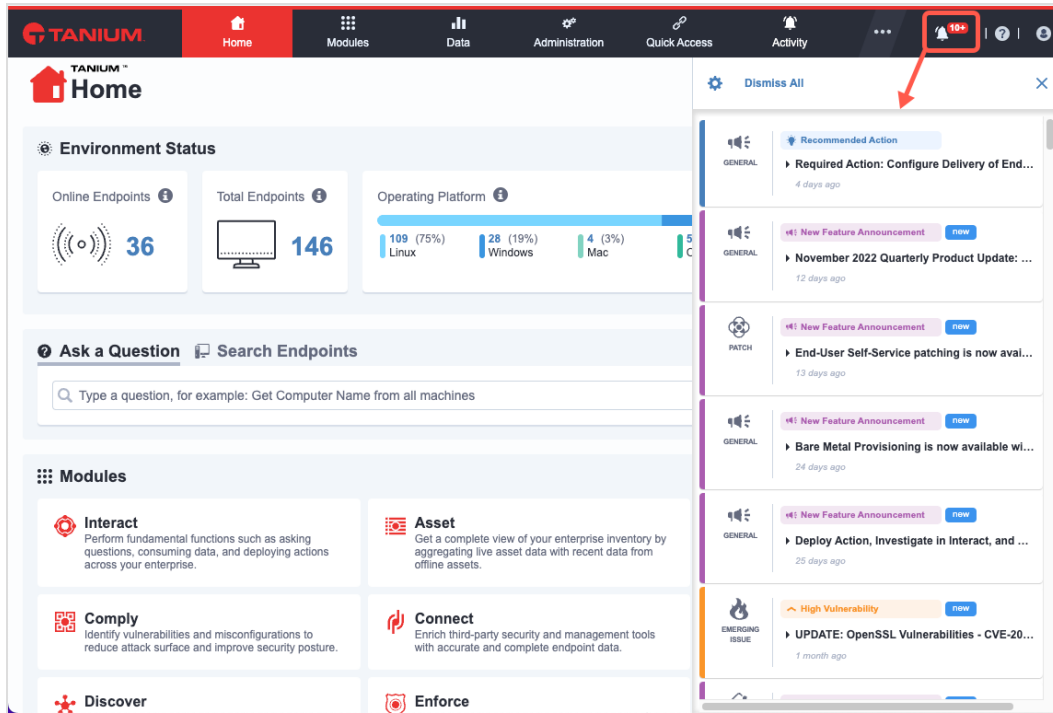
TANIUM

Home
Modules
Data
Administration
Quick Access
Activity
•••
10+
?

TANIUM™
Home

Environment Status

Online Endpoints
36

Total Endpoints
146

Operating Platform
109 (75%) Linux
28 (19%) Windows
4 (3%) Mac
5 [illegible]

Ask a Question
Search Endpoints

Type a question, for example: Get Computer Name from all machines

Modules

Interact
Perform fundamental functions such as asking questions, consuming data, and deploying actions across your enterprise.

Asset
Get a complete view of your enterprise inventory by aggregating live asset data with recent data from offline assets.

Comply
Identify vulnerabilities and misconfigurations to reduce attack surface and improve security posture.

Connect
Enrich third-party security and management tools with accurate and complete endpoint data.

Discover

Enforce

Dismiss All

GENERAL
Recommended Action
Required Action: Configure Delivery of End...
4 days ago

GENERAL
New Feature Announcement
new
November 2022 Quarterly Product Update: ...
12 days ago

PATCH
New Feature Announcement
new
End-User Self-Service patching is now avai...
13 days ago

GENERAL
New Feature Announcement
new
Bare Metal Provisioning is now available wi...
24 days ago

GENERAL
New Feature Announcement
new
Deploy Action, Investigate in Interact, and ...
25 days ago

EMERGING ISSUE
High Vulnerability
new
UPDATE: OpenSSL Vulnerabilities - CVE-20...
1 month ago